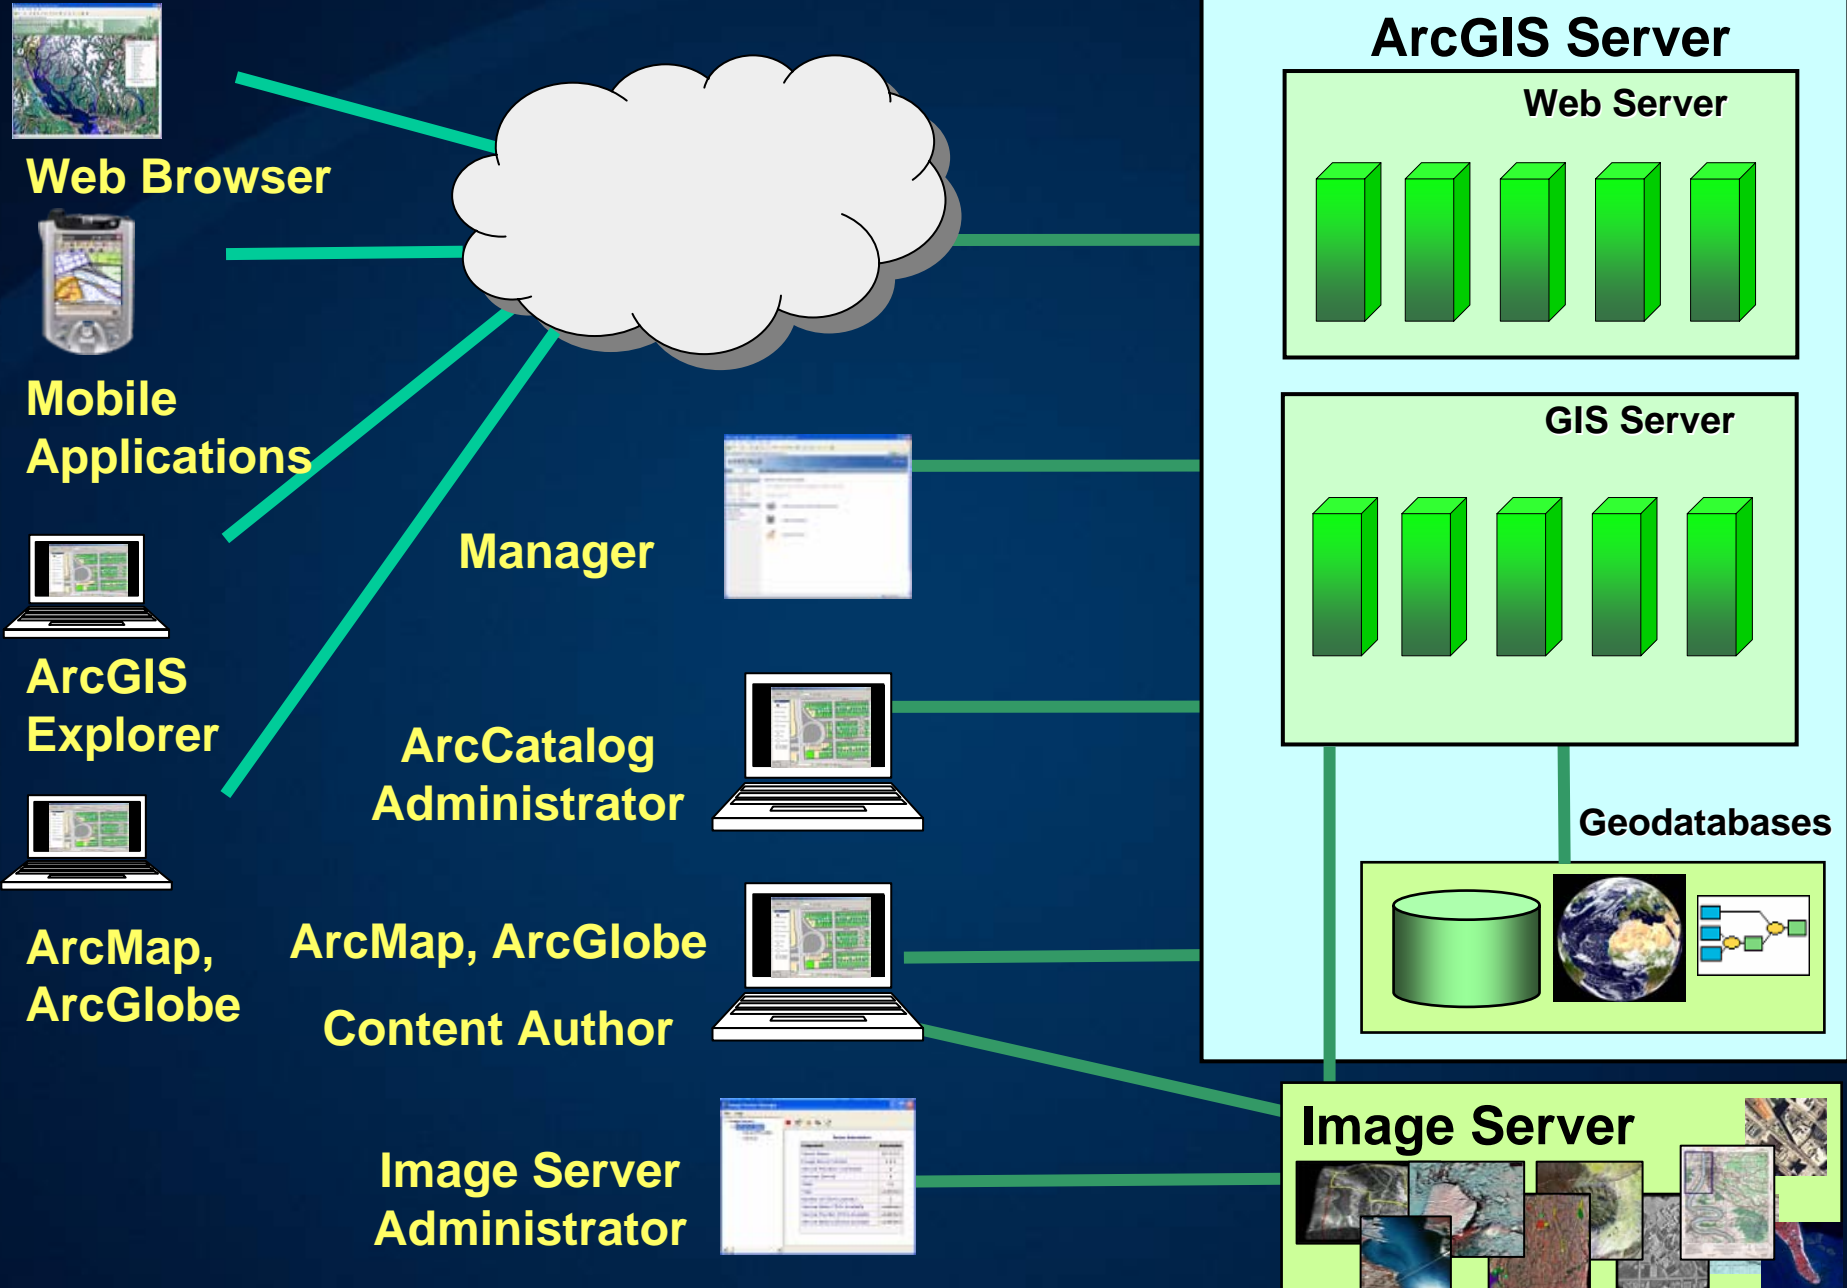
Web Browser

Mobile Applications

ArcGIS Explorer

ArcMap, ArcGlobe

Manager

ArcCatalog Administrator

ArcMap, ArcGlobe

Content Author

Image Server Administrator

ArcGIS Server

Web Server

GIS Server

Geodatabases

Image Server